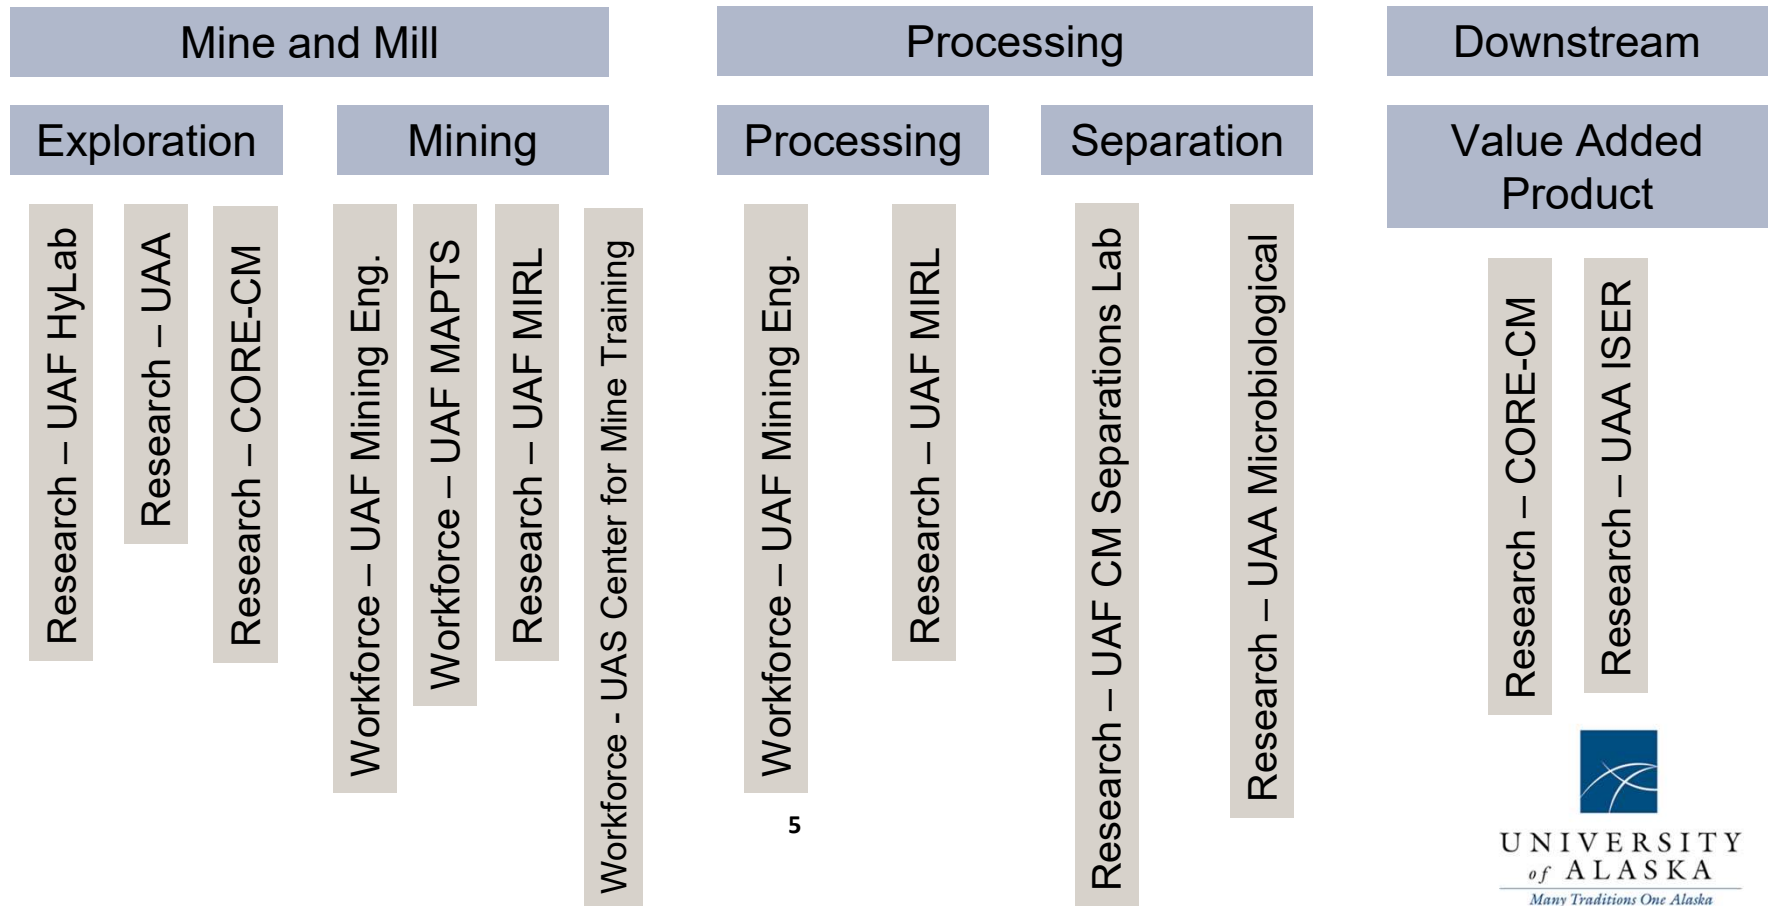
Mine and Mill

Exploration

Research – UAF HyLab

Research – UAA

Research – CORE-CM

Mining

Workforce – UAF Mining Eng.

Workforce – UAF MAPTS

Research – UAF MIRL

Workforce - UAS Center for Mine Training

Processing

Processing

Workforce – UAF Mining Eng.

Research – UAF MIRL

Separation

Research – UAF CM Separations Lab

Research – UAA Microbiological

Downstream

Value Added Product

Research – CORE-CM

Research – UAA ISER

5

UNIVERSITY of ALASKA
Many Traditions One Alaska